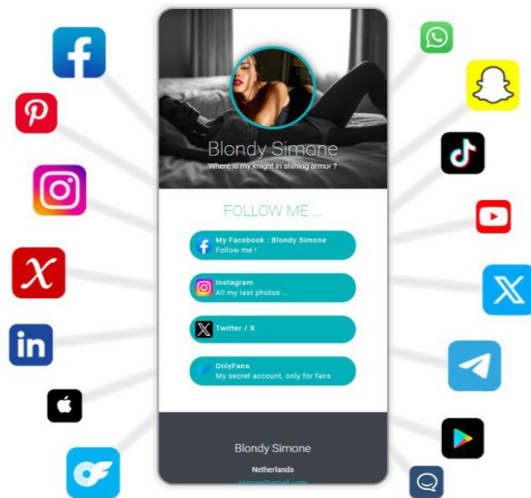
Blondy Simone
Where is my knight in shining armor ?

FOLLOW ME ...

My Facebook : Blondy Simone
Follow me !

Instagram
All my last photos ...

Twitter / X

OnlyFans
My secret account, only for fans

Blondy Simone

Netherlands

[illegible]